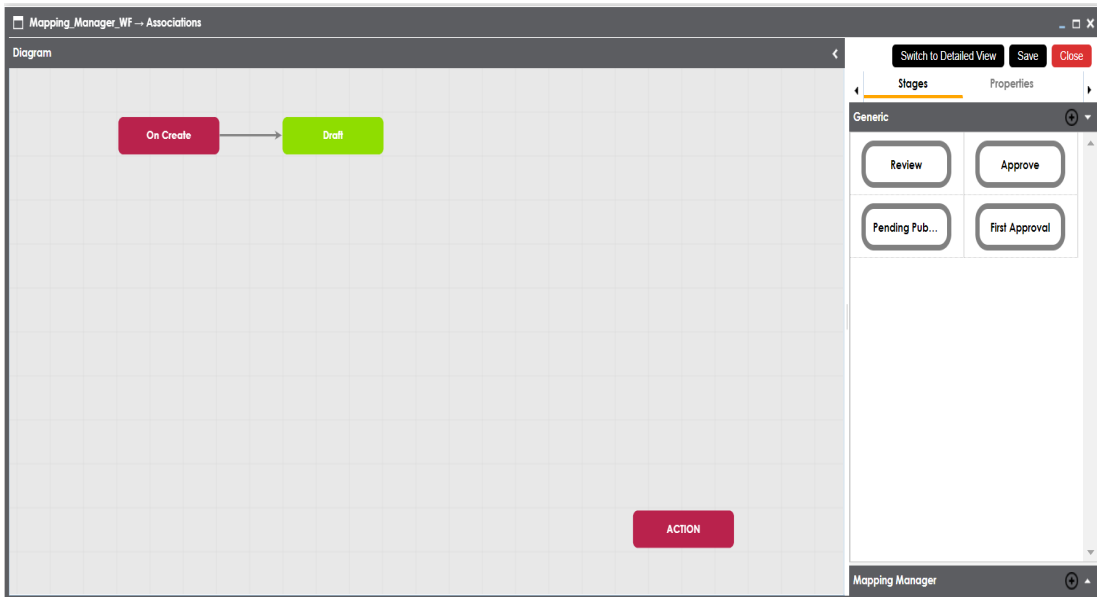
Mapping_Manager_WF → Associations

Diagram

On Create

Draft

ACTION

Switch to Detailed View

Save

Close

Stages

Properties

Generic

Review

Approve

Pending Pub...

First Approval

Mapping Manager